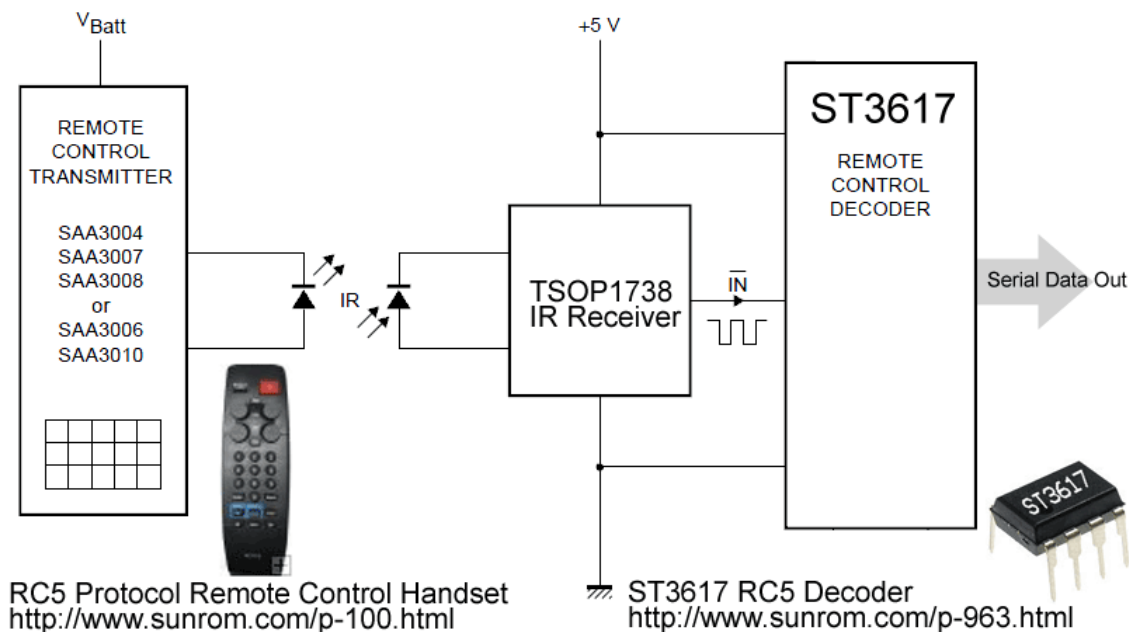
$V_{Batt}$

REMOTE CONTROL TRANSMITTER

SAA3004
SAA3007
SAA3008
or
SAA3006
SAA3010

IR

+5 V

TSOP1738
IR Receiver

$\overline{IN}$

ST3617

REMOTE CONTROL DECODER

Serial Data Out

ST3617

RC5 Protocol Remote Control Handset
http://www.sunrom.com/p-100.html

ST3617 RC5 Decoder
http://www.sunrom.com/p-963.html